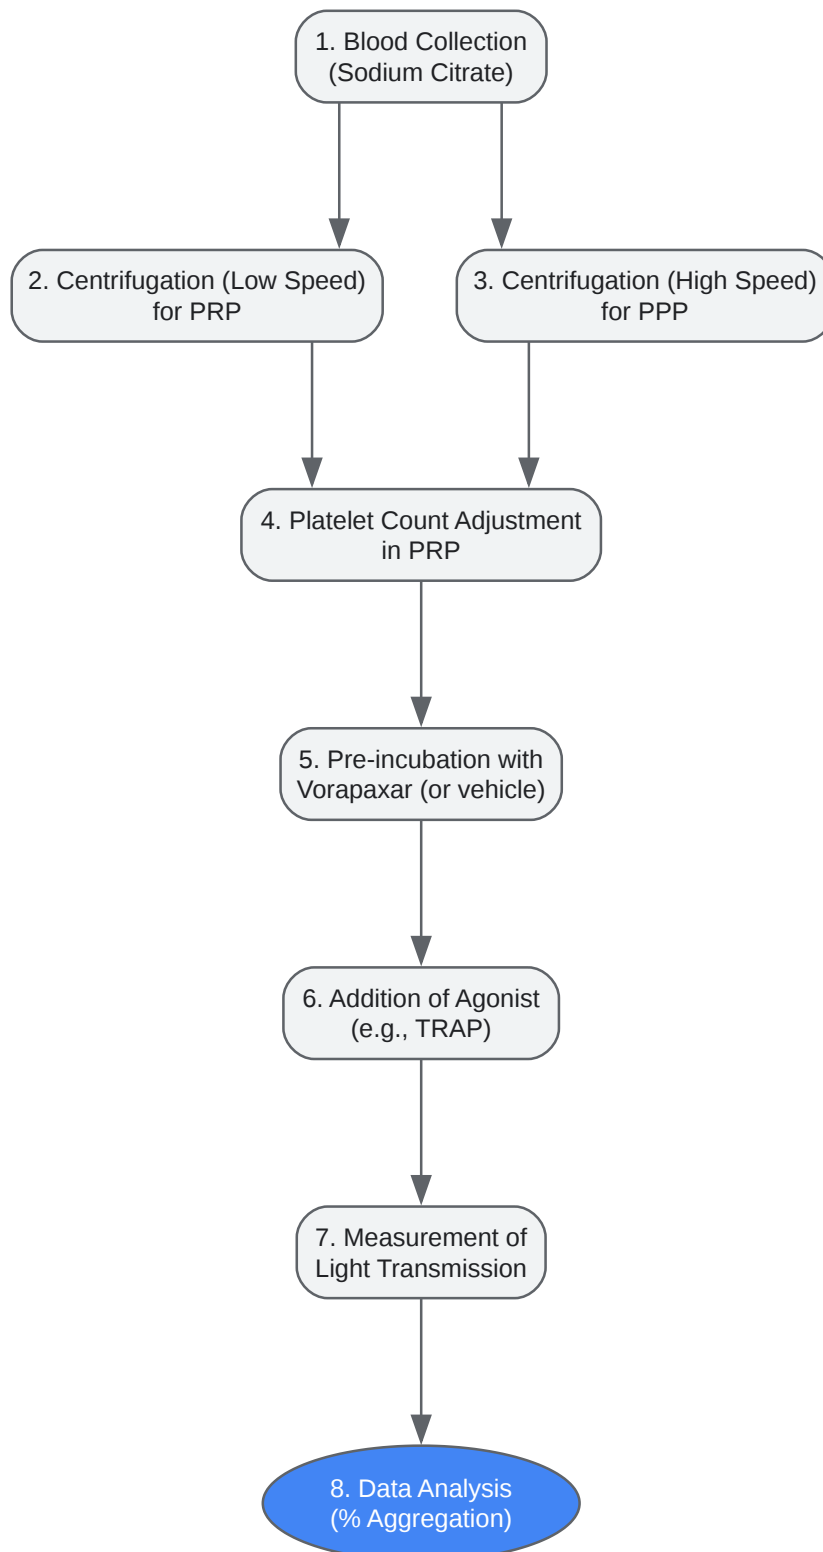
1. Blood Collection (Sodium Citrate)

2. Centrifugation (Low Speed) for PRP

3. Centrifugation (High Speed) for PPP

4. Platelet Count Adjustment in PRP

5. Pre-incubation with Vorapaxar (or vehicle)

6. Addition of Agonist (e.g., TRAP)

7. Measurement of Light Transmission

8. Data Analysis (% Aggregation)